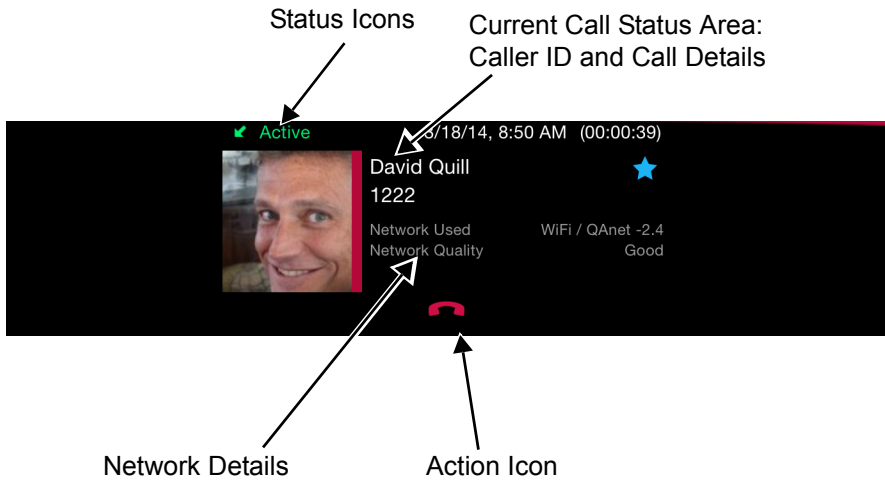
Status Icons

Current Call Status Area:
Caller ID and Call Details

Active

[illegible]/18/14, 8:50 AM (00:00:39)

David Quill

1222

Network Used WiFi / QAnet -2.4

Network Quality Good

Network Details

Action Icon